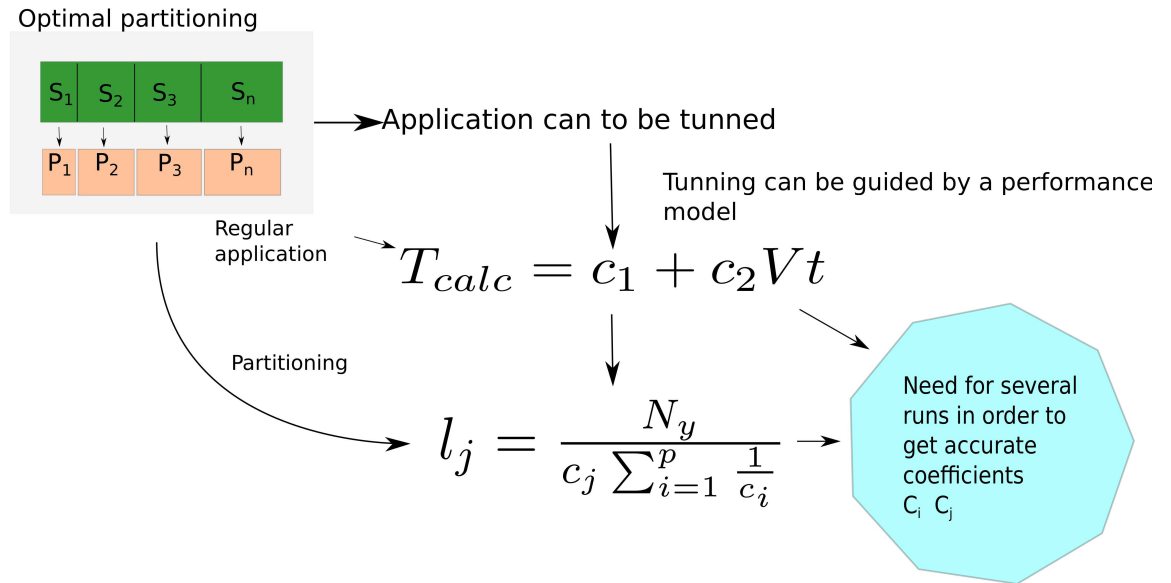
Optimal partitioning

$S_1$ $S_2$ $S_3$ $S_n$

$P_1$ $P_2$ $P_3$ $P_n$

Application can to be tunned

Tunning can be guided by a performance model

Regular application

$T_{calc} = c_1 + c_2 V t$

Partitioning

$l_j = \frac{N_y}{c_j \sum_{i=1}^{p} \frac{1}{c_i}}$

Need for several runs in order to get accurate coefficients $C_i$ $C_j$